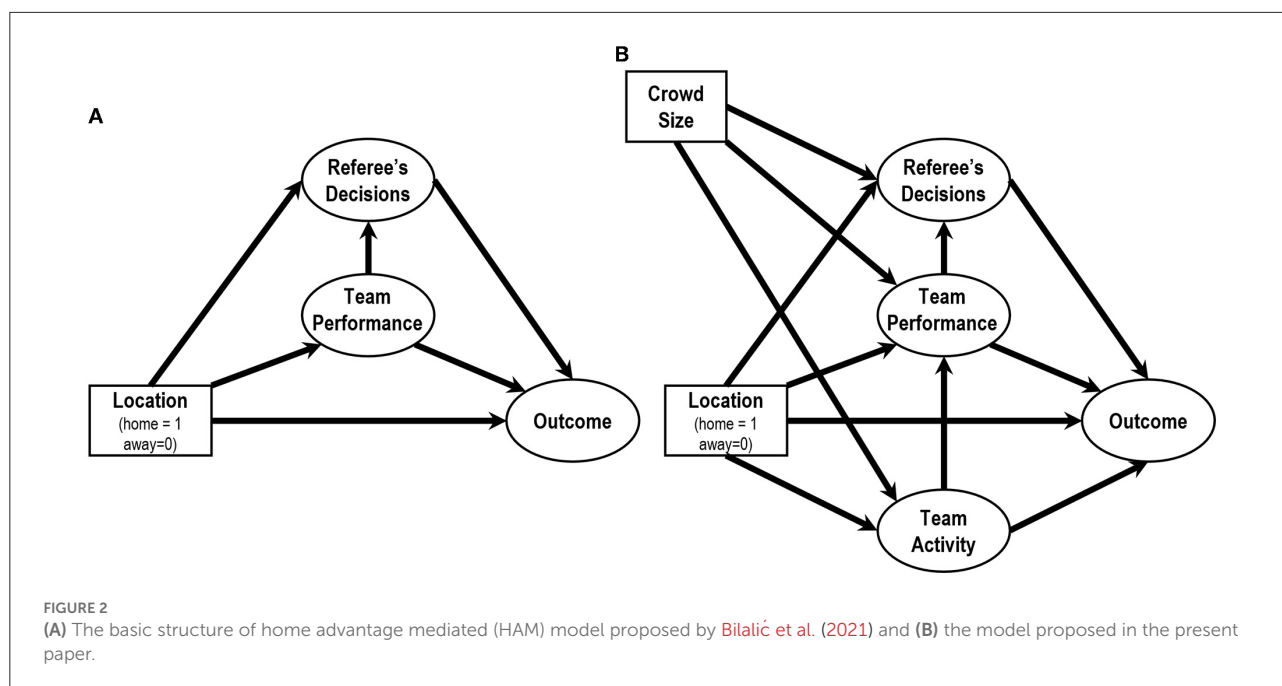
A

Referee's Decisions

Team Performance

Location (home = 1 away=0)

Outcome

B

Crowd Size

Referee's Decisions

Team Performance

Location (home = 1 away=0)

Outcome

Team Activity

FIGURE 2
(A) The basic structure of home advantage mediated (HAM) model proposed by Bilalić et al. (2021) and (B) the model proposed in the present paper.